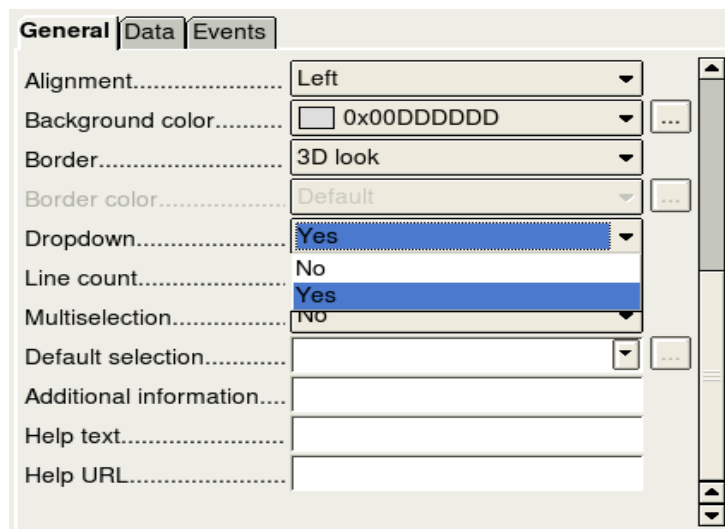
General Data Events

| | |
|---|---|
| Alignment.................... | Left |
| Background color.......... | 0x00DDDDDD |
| Border.......................... | 3D look |
| Border color.................. | Default |
| Dropdown...................... | Yes |
| Line count..................... | No |
| | Yes |
| Multiselection................ | No |
| Default selection........... | |
| Additional information.... | |
| Help text....................... | |
| Help URL....................... | |